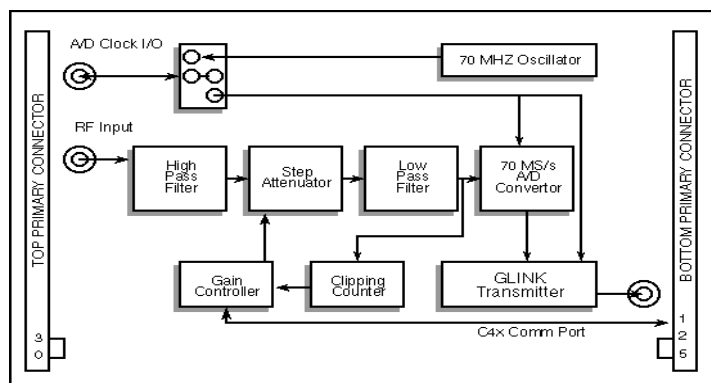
A/D Clock I/O

70 MHZ Oscillator

RF Input

High Pass Filter

Step Attenuator

Low Pass Filter

70 MS/s A/D Convertor

Gain Controller

Clipping Counter

GLINK Transmitter

C4x Comm Port

TOP PRIMARY CONNECTOR

BOTTOM PRIMARY CONNECTOR

3
0

1
2
5